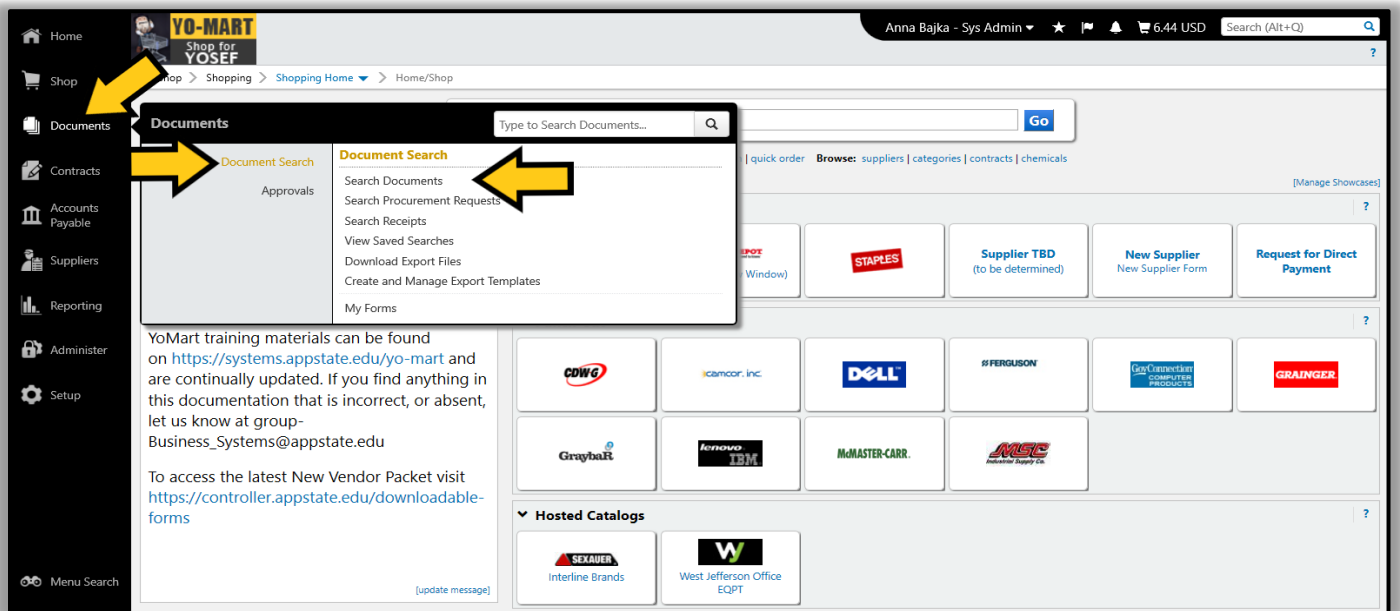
Home
Shop
Documents
Contracts
Accounts Payable
Suppliers
Reporting
Administer
Setup
Menu Search

YO-MART
Shop for YOSEF

Anna Bajka - Sys Admin ▾
6.44 USD
Search (Alt+Q)
?

Shop > Shopping > Shopping Home ▾ > Home/Shop

Documents
Type to Search Documents...
Document Search
Approvals
Document Search
Search Documents
Search Procurement Requests
Search Receipts
View Saved Searches
Download Export Files
Create and Manage Export Templates
My Forms

Go
| quick order Browse: suppliers | categories | contracts | chemicals
[Manage Showcases]
?
EPOT
Window)
STAPLES
Supplier TBD
(to be determined)
New Supplier
New Supplier Form
Request for Direct Payment
?

YoMart training materials can be found on https://systems.appstate.edu/yo-mart and are continually updated. If you find anything in this documentation that is incorrect, or absent, let us know at group-Business_Systems@appstate.edu

To access the latest New Vendor Packet visit https://controller.appstate.edu/downloadable-forms

[update message]

CDWG
camcor, inc.
DELL
FERGUSON
GovConnection COMPUTER PRODUCTS
GRAINGER
GraybaR
lenovo IBM
McMASTER-CARR.
MSC Industrial Supply Co.

Hosted Catalogs
?
SEXAUER
Interline Brands
West Jefferson Office EQPT